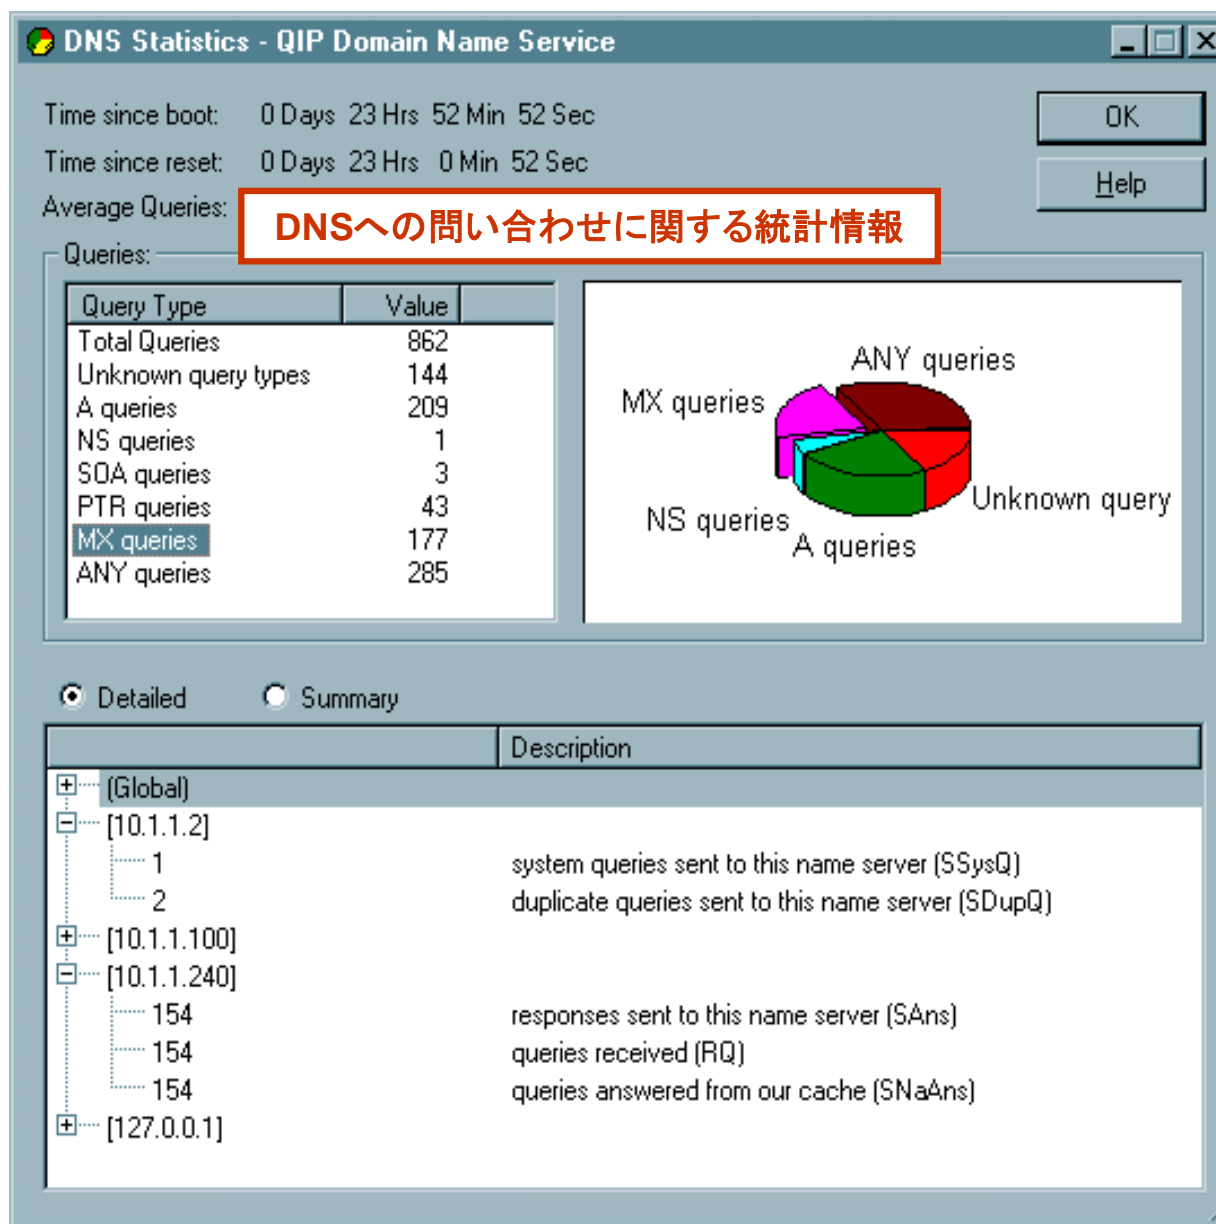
DNS Statistics - QIP Domain Name Service

Time since boot: 0 Days 23 Hrs 52 Min 52 Sec
Time since reset: 0 Days 23 Hrs 0 Min 52 Sec
Average Queries:

DNSへの問い合わせに関する統計情報

OK
Help

Queries:

| Query Type | Value |
|---|---|
| Total Queries | 862 |
| Unknown query types | 144 |
| A queries | 209 |
| NS queries | 1 |
| SOA queries | 3 |
| PTR queries | 43 |
| MX queries | 177 |
| ANY queries | 285 |

ANY queries
MX queries
Unknown query
NS queries
A queries

Detailed Summary

Description
(Global)
[10.1.1.2]
1 system queries sent to this name server (SSysQ)
2 duplicate queries sent to this name server (SDupQ)
[10.1.1.100]
[10.1.1.240]
154 responses sent to this name server (SAns)
154 queries received (RQ)
154 queries answered from our cache (SNaAns)
[127.0.0.1]